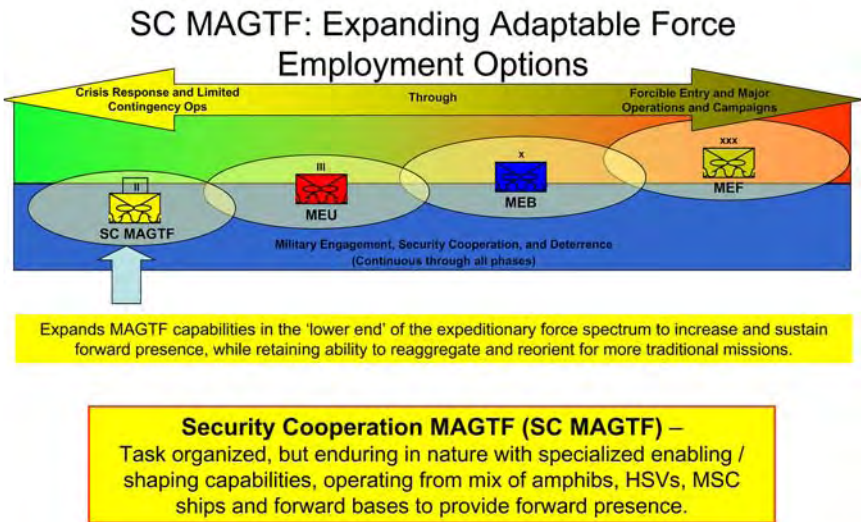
SC MAGTF: Expanding Adaptable Force Employment Options

Crisis Response and Limited Contingency Ops

Through

Forcible Entry and Major Operations and Campaigns

II

SC MAGTF

III

MEU

X

MEB

XXX

MEF

Military Engagement, Security Cooperation, and Deterrence (Continuous through all phases)

Expands MAGTF capabilities in the 'lower end' of the expeditionary force spectrum to increase and sustain forward presence, while retaining ability to reaggregate and reorient for more traditional missions.

Security Cooperation MAGTF (SC MAGTF) –
Task organized, but enduring in nature with specialized enabling / shaping capabilities, operating from mix of amphibs, HSVs, MSC ships and forward bases to provide forward presence.